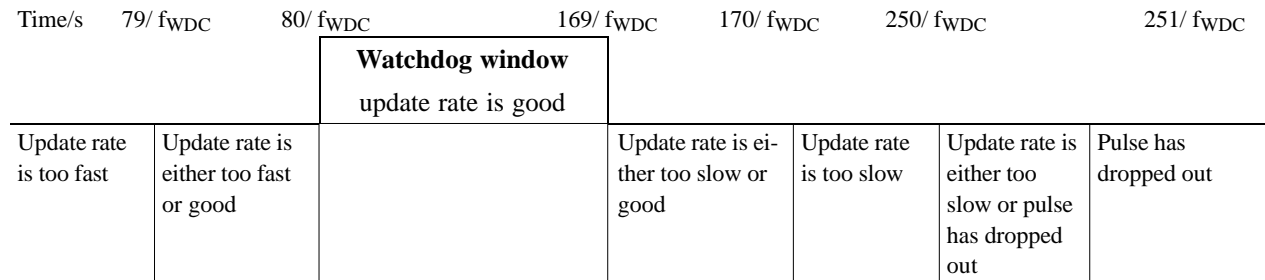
Time/s 79/ $f_{WDC}$ 80/ $f_{WDC}$ 169/ $f_{WDC}$ 170/ $f_{WDC}$ 250/ $f_{WDC}$ 251/ $f_{WDC}$

**Watchdog window**
update rate is good

| Update rate is too fast | Update rate is either too fast or good | | Update rate is either too slow or good | Update rate is too slow | Update rate is either too slow or pulse has dropped out | Pulse has dropped out |
|---|---|---|---|---|---|---|